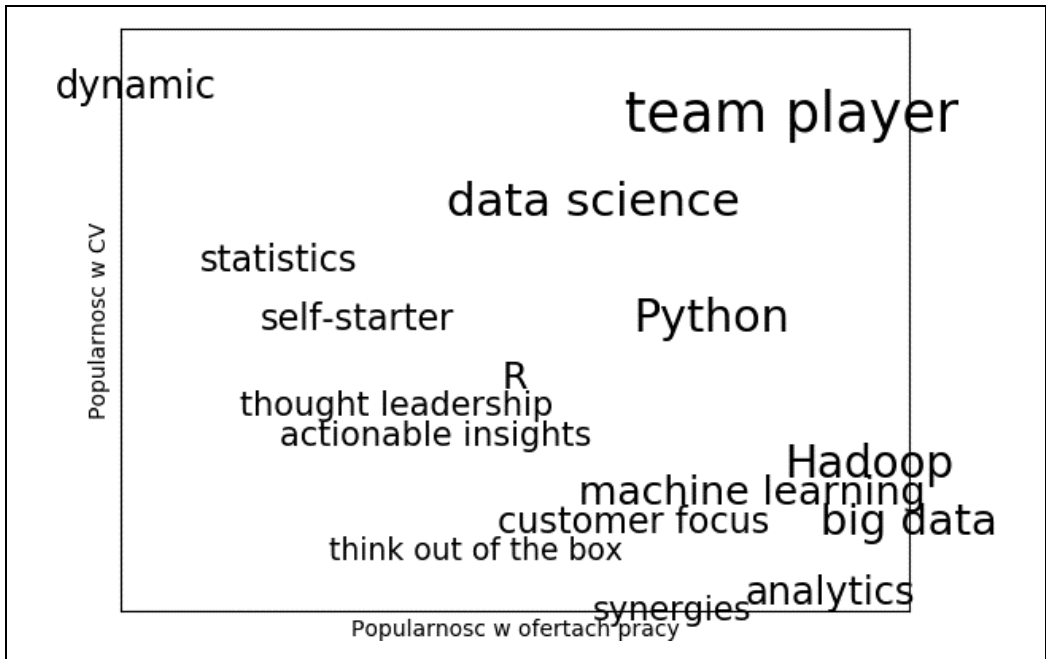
dynamic

team player

data science

statistics

self-starter

Python

R

thought leadership

actionable insights

Hadoop

machine learning

customer focus

big data

think out of the box

analytics

synergies

Popularnosc w CV

Popularnosc w ofertach pracy